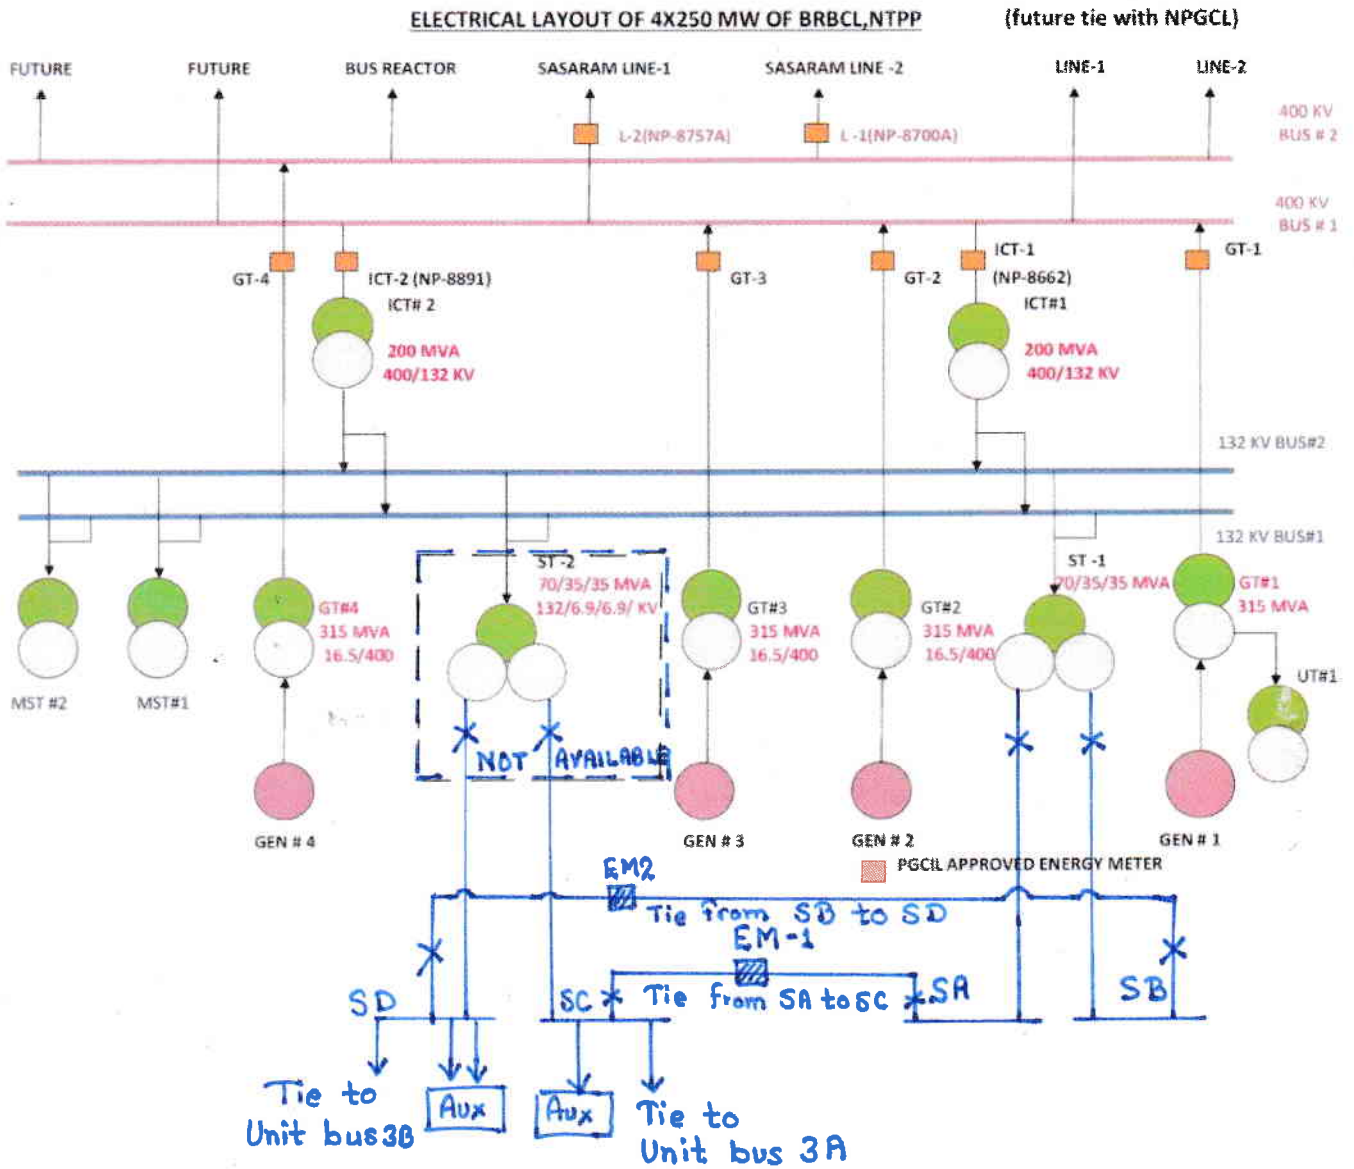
ELECTRICAL LAYOUT OF 4X250 MW OF BRBCL,NTPP (future tie with NPGCL)

FUTURE FUTURE BUS REACTOR SASARAM LINE-1 SASARAM LINE -2 LINE-1 LINE-2

L-2(NP-8757A) L -1(NP-8700A)

400 KV BUS # 2

400 KV BUS # 1

GT-4 ICT-2 (NP-8891) ICT# 2 200 MVA 400/132 KV

GT-3 GT-2 ICT-1 (NP-8662) ICT#1 200 MVA 400/132 KV GT-1

132 KV BUS#2

132 KV BUS#1

ST -2 70/35/35 MVA 132/6.9/6.9/ KV

ST -1 70/35/35 MVA

GT#4 315 MVA 16.5/400

GT#3 315 MVA 16.5/400

GT#2 315 MVA 16.5/400

GT#1 315 MVA

UT#1

MST #2 MST#1

NOT AVAILABLE

GEN # 4 GEN # 3 GEN # 2 GEN # 1

PGCIL APPROVED ENERGY METER

EM2

Tie from SB to SD

EM-1

SD SC Tie from SA to SC SA SB

Tie to Unit bus 3B

Aux Aux

Tie to Unit bus 3A